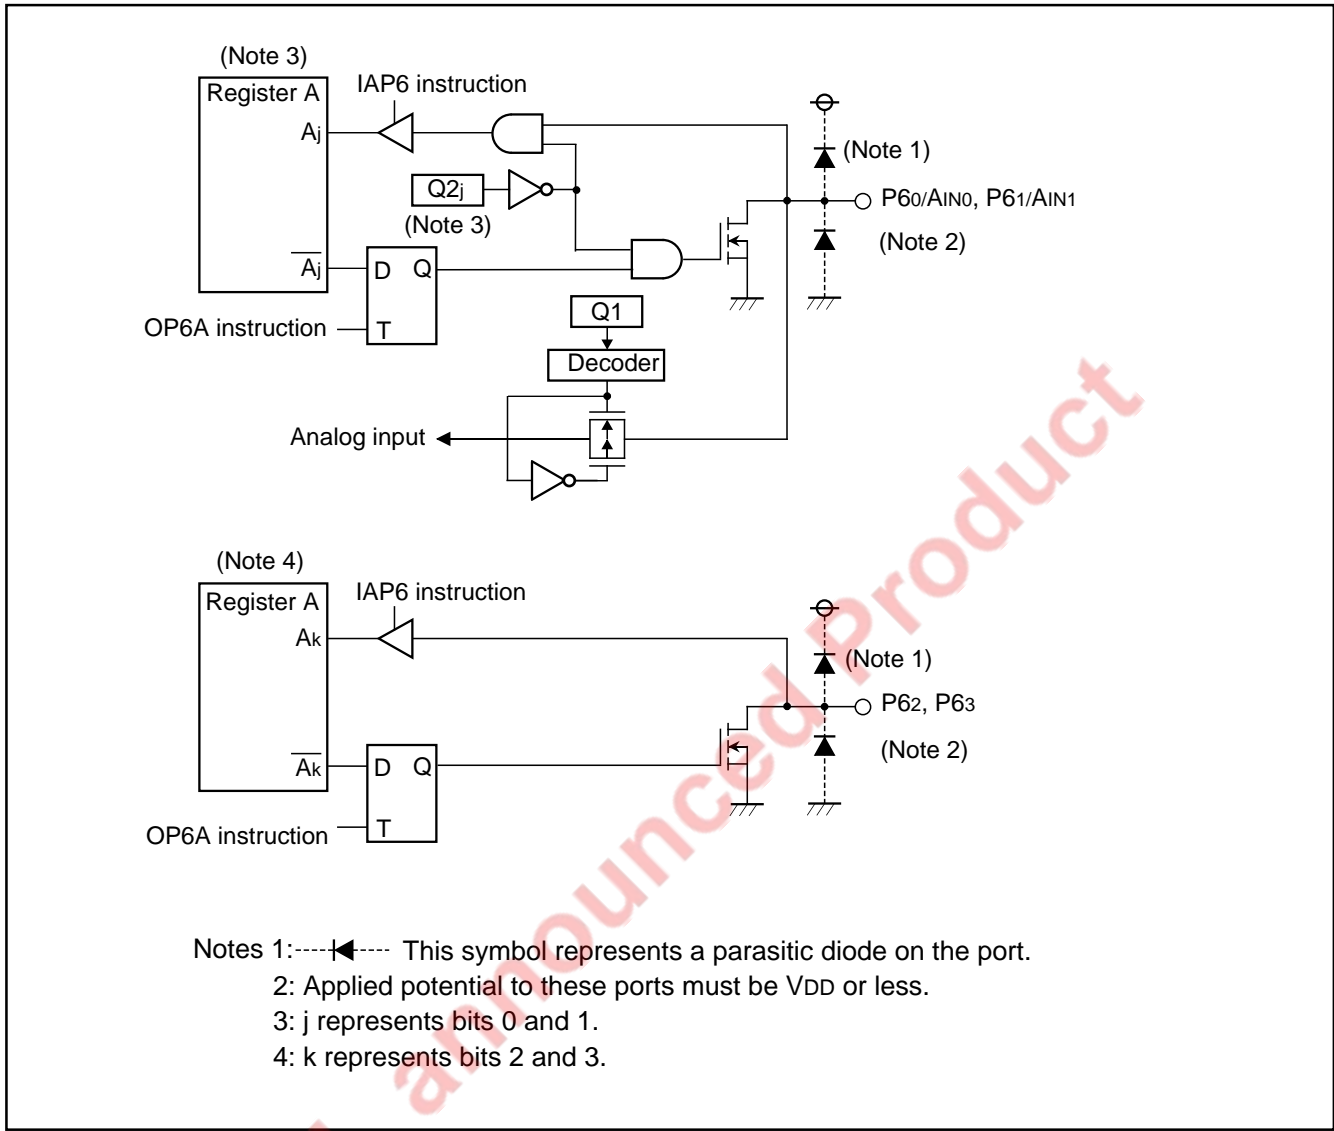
(Note 3)
Register A
IAP6 instruction
$A_j$
(Note 1)
Q2$_j$
P6$_0$/A$_{IN0}$, P6$_1$/A$_{IN1}$
(Note 3)
(Note 2)
$\overline{A_j}$
D Q
OP6A instruction
T
Q1
Decoder
Analog input

(Note 4)
Register A
IAP6 instruction
$A_k$
(Note 1)
P6$_2$, P6$_3$
(Note 2)
$\overline{A_k}$
D Q
OP6A instruction
T

Notes 1: This symbol represents a parasitic diode on the port.
2: Applied potential to these ports must be V$_{DD}$ or less.
3: j represents bits 0 and 1.
4: k represents bits 2 and 3.

announced Product